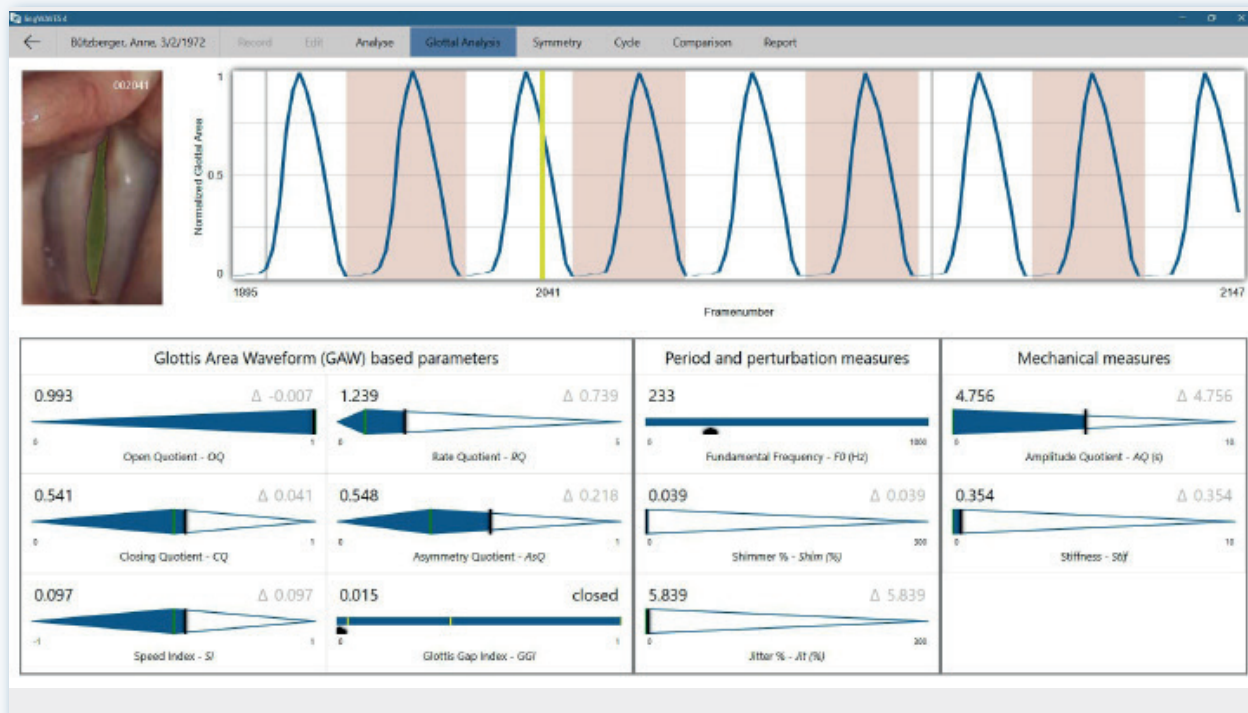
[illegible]

Bützberger, Anne, 3/2/1972 Record Edit Analyse Glottal Analysis Symmetry Cycle Comparison Report

002041

Normalized Glottis Area

1

0.5

0

1895

2041

2147

Framenumber

Glottis Area Waveform (GAW) based parameters

0.993 Δ -0.007
0 1
Open Quotient - OQ

1.239 Δ 0.739
0 5
Rate Quotient - RQ

0.541 Δ 0.041
0 1
Closing Quotient - CQ

0.548 Δ 0.218
0 1
Asymmetry Quotient - AsQ

0.097 Δ 0.097
-1 1
Speed Index - SI

0.015 closed
0 1
Glottis Gap Index - GGI

Period and perturbation measures

233
0 1000
Fundamental Frequency - F0 (Hz)

0.039 Δ 0.039
0 300
Shimmer % - Shim (%)

5.839 Δ 5.839
0 300
Jitter % - Jit (%)

Mechanical measures

4.756 Δ 4.756
0 10
Amplitude Quotient - AQ (s)

0.354 Δ 0.354
0 10
Stiffness - Stif